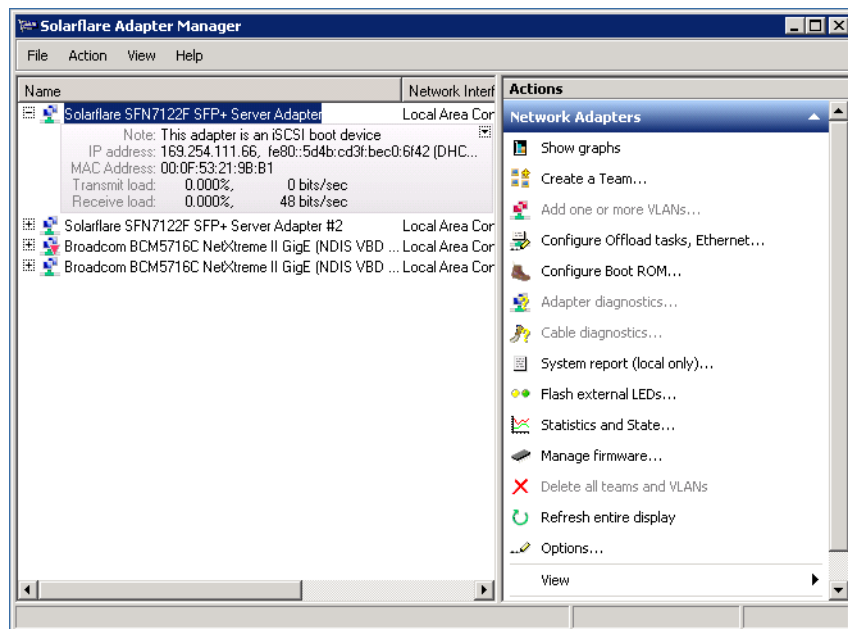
Solarflare Adapter Manager

File Action View Help

| Name | Network Interf |
|---|---|
| Solarflare SFN7122F SFP+ Server Adapter | Local Area Cor |
| Solarflare SFN7122F SFP+ Server Adapter #2 | Local Area Cor |
| Broadcom BCM5716C NetXtreme II GigE (NDIS VBD ... | Local Area Cor |
| Broadcom BCM5716C NetXtreme II GigE (NDIS VBD ... | Local Area Cor |

Note: This adapter is an iSCSI boot device
IP address: 169.254.111.66, fe80::5d4b:cd3f:bec0:6f42 (DHC...
MAC Address: 00:0F:53:21:9B:B1
Transmit load: 0.000%, 0 bits/sec
Receive load: 0.000%, 48 bits/sec

Actions

Network Adapters

Show graphs
Create a Team...
Add one or more VLANs...
Configure Offload tasks, Ethernet...
Configure Boot ROM...
Adapter diagnostics...
Cable diagnostics...
System report (local only)...
Flash external LEDs...
Statistics and State...
Manage firmware...
Delete all teams and VLANs
Refresh entire display
Options...
View